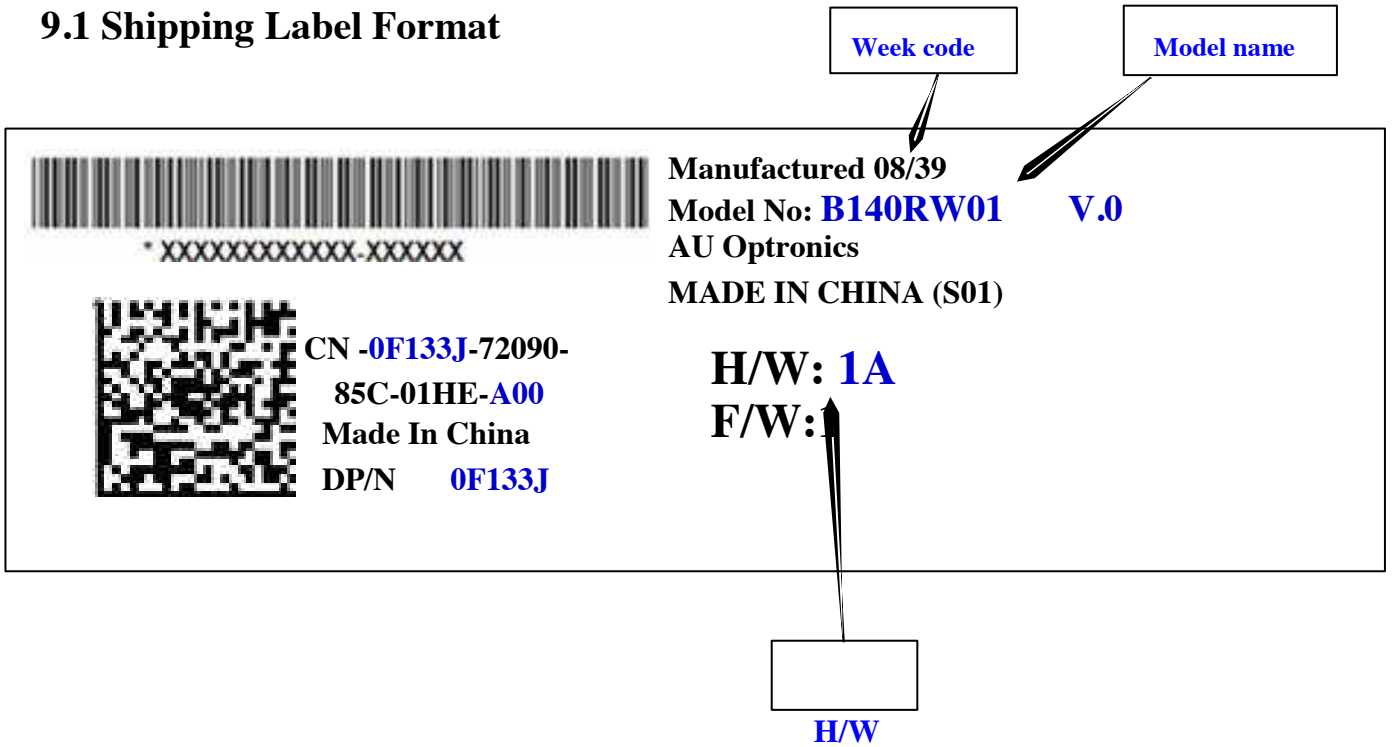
9.1 Shipping Label Format

Week code

Model name

* XXXXXXXXXXXX-XXXXXX

Manufactured 08/39
Model No: B140RW01 V.0
AU Optronics
MADE IN CHINA (S01)

CN -0F133J-72090-85C-01HE-A00
Made In China
DP/N 0F133J

H/W: 1A
F/W:1

H/W